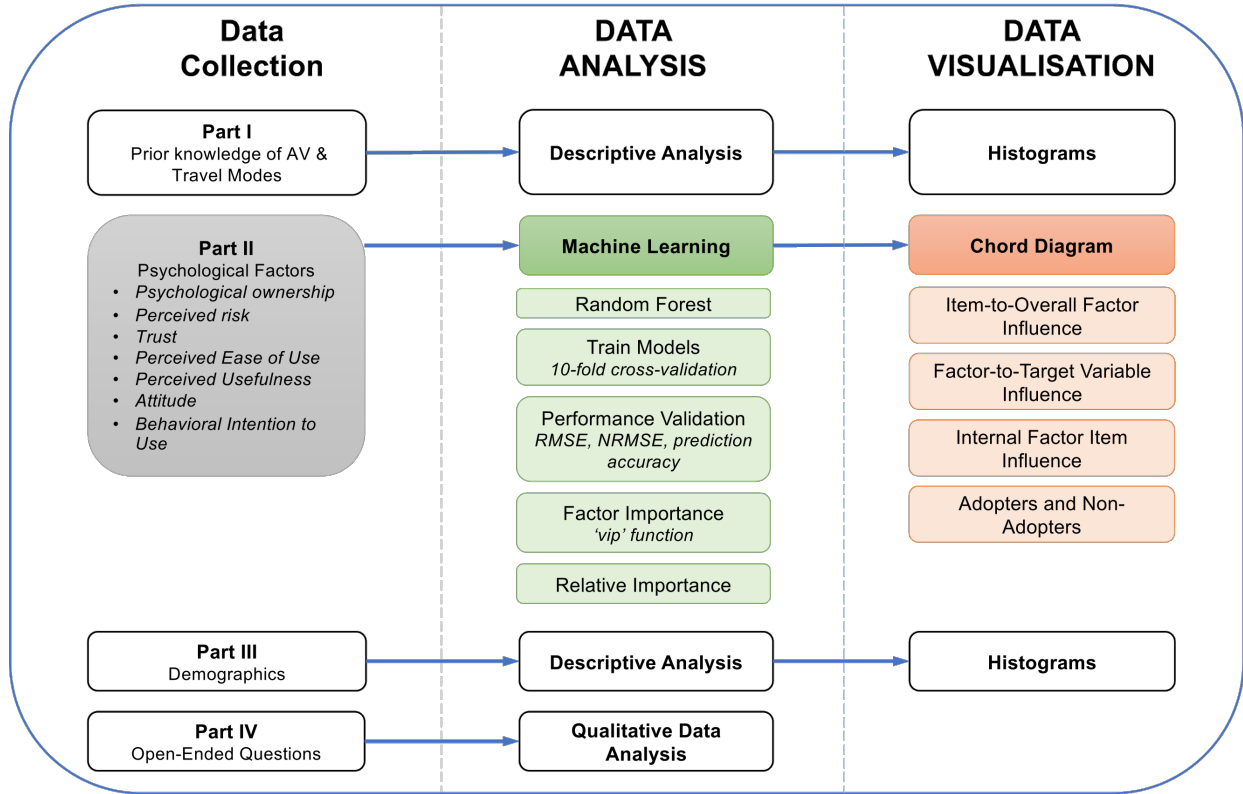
Data Collection

DATA ANALYSIS

DATA VISUALISATION

Part I
Prior knowledge of AV & Travel Modes

Descriptive Analysis

Histograms

Part II
Psychological Factors
• Psychological ownership
• Perceived risk
• Trust
• Perceived Ease of Use
• Perceived Usefulness
• Attitude
• Behavioral Intention to Use

Machine Learning

Random Forest

Train Models
10-fold cross-validation

Performance Validation
RMSE, NRMSE, prediction accuracy

Factor Importance
'vip' function

Relative Importance

Chord Diagram

Item-to-Overall Factor Influence

Factor-to-Target Variable Influence

Internal Factor Item Influence

Adopters and Non-Adopters

Part III
Demographics

Descriptive Analysis

Histograms

Part IV
Open-Ended Questions

Qualitative Data Analysis